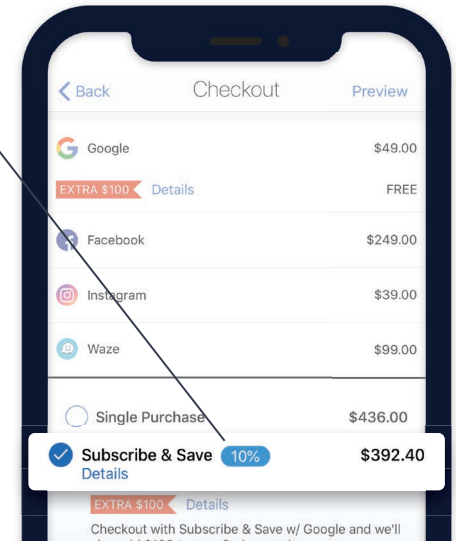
< Back

Checkout

Preview

Google

$49.00

EXTRA $100

Details

FREE

Facebook

$249.00

Instagram

$39.00

Waze

$99.00

Single Purchase

$436.00

Subscribe & Save

10%

$392.40

Details

EXTRA $100

Details

Checkout with Subscribe & Save w/ Google and we'll

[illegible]